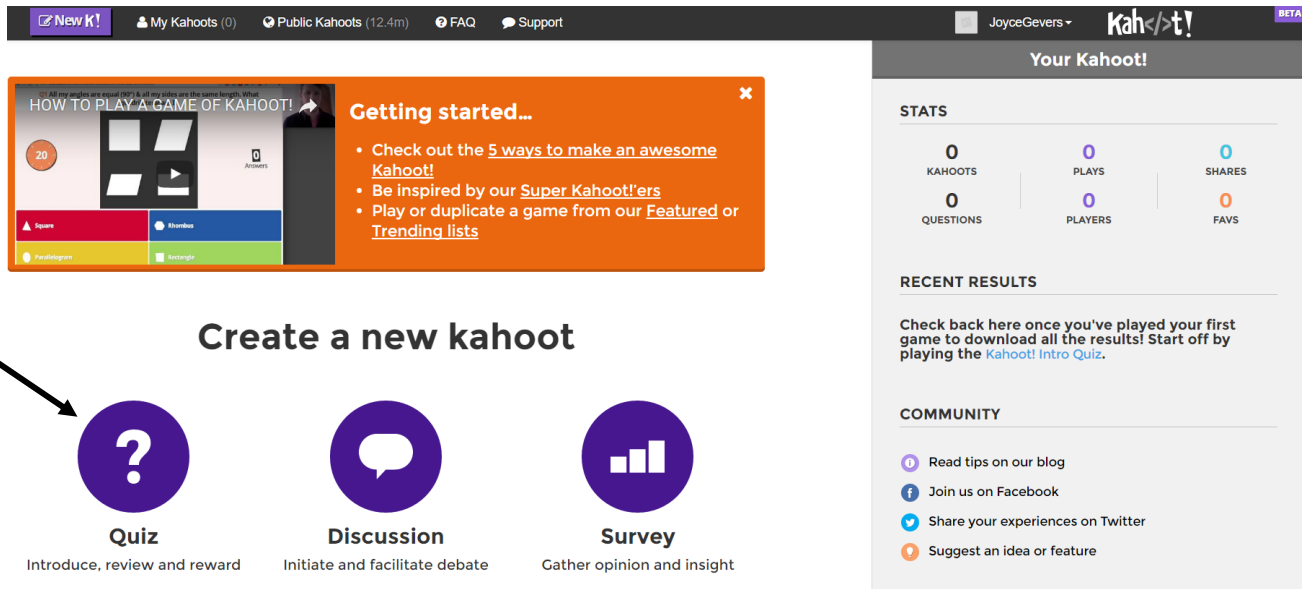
New K!
My Kahoots (0)
Public Kahoots (12.4m)
FAQ
Support
JoyceGevers
Kah</>t!
BETA

Q1 All my angles are equal (90°) & all my sides are the same length. What
HOW TO PLAY A GAME OF KAHOOT!
20
0
Answers
Square
Rhombus
Parallelogram
Rectangle

Getting started...

- Check out the 5 ways to make an awesome Kahoot!
- Be inspired by our Super Kahoot!'ers
- Play or duplicate a game from our Featured or Trending lists

Create a new kahoot

Quiz
Introduce, review and reward

Discussion
Initiate and facilitate debate

Survey
Gather opinion and insight

Your Kahoot!

STATS

| 0 KAHOOTS | 0 PLAYS | 0 SHARES |
|---|---|---|
| 0 QUESTIONS | 0 PLAYERS | 0 FAVS |

RECENT RESULTS

Check back here once you've played your first game to download all the results! Start off by playing the Kahoot! Intro Quiz.

COMMUNITY

Read tips on our blog
Join us on Facebook
Share your experiences on Twitter
Suggest an idea or feature